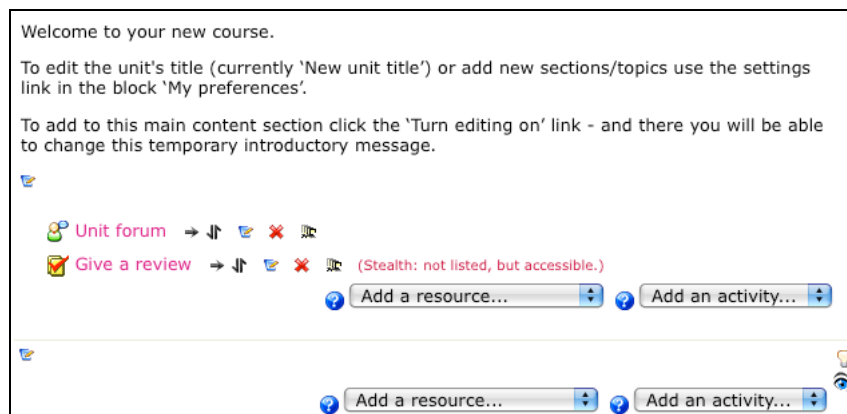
Welcome to your new course.

To edit the unit's title (currently 'New unit title') or add new sections/topics use the settings link in the block 'My preferences'.

To add to this main content section click the 'Turn editing on' link - and there you will be able to change this temporary introductory message.

Unit forum

Give a review (Stealth: not listed, but accessible.)

Add a resource... Add an activity...

Add a resource... Add an activity...